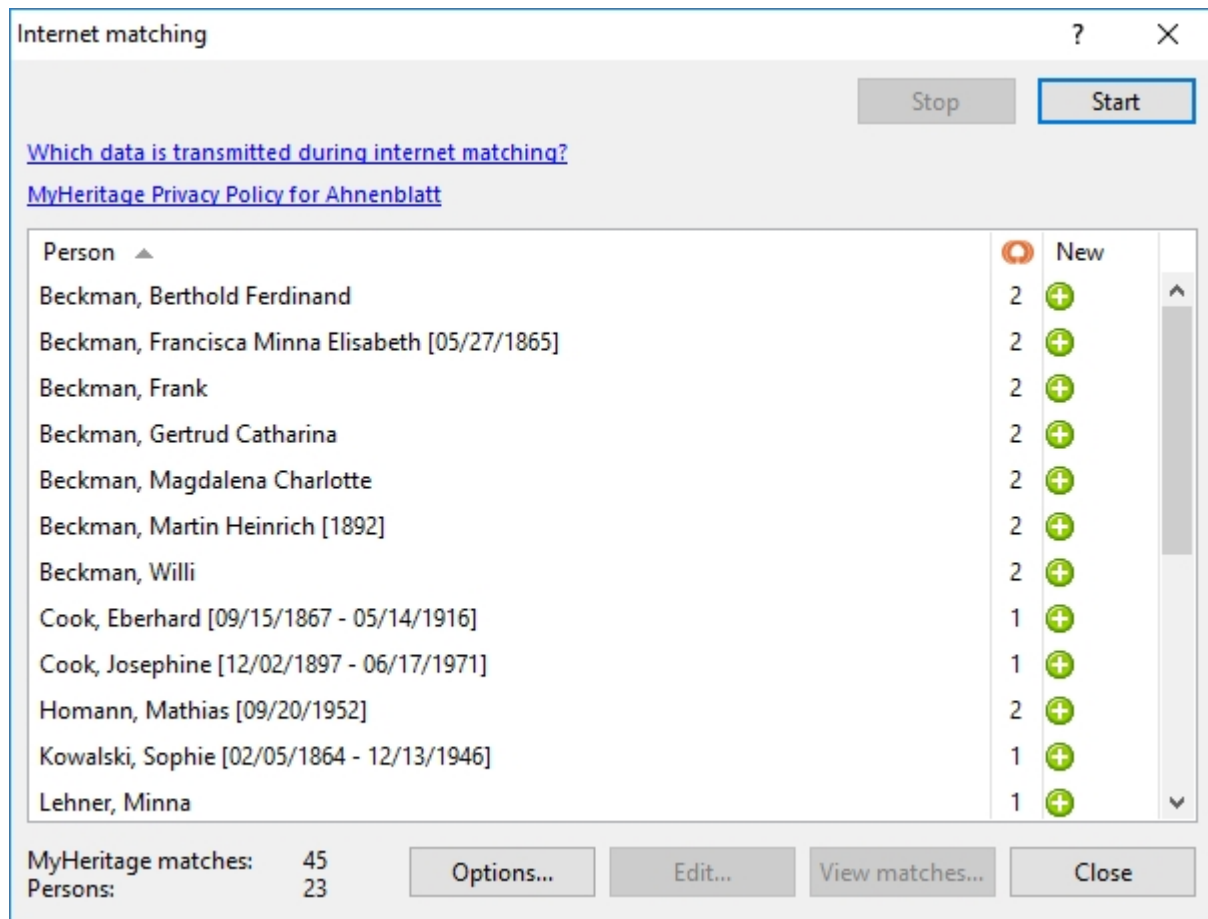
Internet matching

?

Stop

Start

Which data is transmitted during internet matching?

MyHeritage Privacy Policy for Ahnenblatt

| Person | | New |
|---|---|---|
| Beckman, Berthold Ferdinand | 2 | |
| Beckman, Francisca Minna Elisabeth [05/27/1865] | 2 | |
| Beckman, Frank | 2 | |
| Beckman, Gertrud Catharina | 2 | |
| Beckman, Magdalena Charlotte | 2 | |
| Beckman, Martin Heinrich [1892] | 2 | |
| Beckman, Willi | 2 | |
| Cook, Eberhard [09/15/1867 - 05/14/1916] | 1 | |
| Cook, Josephine [12/02/1897 - 06/17/1971] | 1 | |
| Homann, Mathias [09/20/1952] | 2 | |
| Kowalski, Sophie [02/05/1864 - 12/13/1946] | 1 | |
| Lehner, Minna | 1 | |

MyHeritage matches: 45
Persons: 23

Options...

Edit...

View matches...

Close